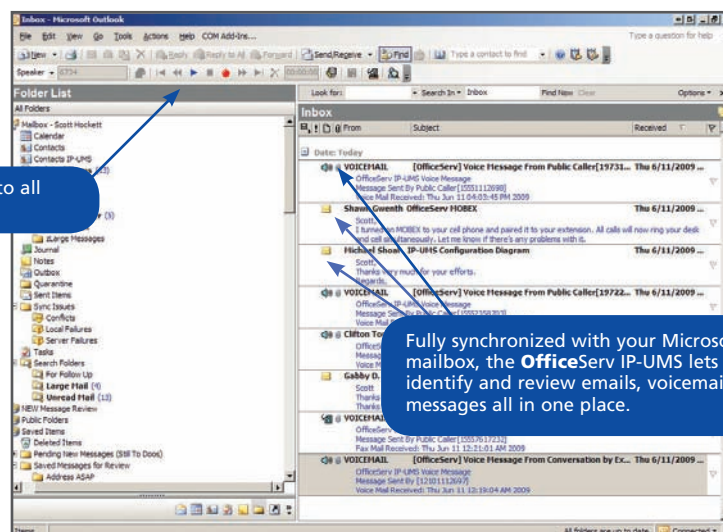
Inbox - Microsoft Outlook

File Edit View Go Tools Actions Help COM Add-Ins...

Type a question for help

New Reply Reply to All Forward Send/Receive Find Type a contact to find

Speaker

Folder List

All Folders

Mailbox - Scott Hockett
Calendar
Contacts
Contacts IP-UMS

to all

(5)

Large Messages
Journal
Notes
Outbox
Quarantine
Sent Items
Sync Issues
Conflicts
Local Failures
Server Failures
Tasks
Search Folders
For Follow Up
Large Mail (4)
Unread Mail (13)
NEW Message Review
Public Folders
Saved Items
Deleted Items
Pending New Messages (Still To Doos)
Saved Messages for Review
Address ASAP

Look for: Search In Inbox Find Now Clear Options

Inbox

From Subject Received

Date: Today

VOICEMAIL [OfficeServ] Voice Message From Public Caller[19731... Thu 6/11/2009 ...
OfficeServ IP-UMS Voice Message
Message Sent By Public Caller[15551112698]
Voice Mail Received: Thu Jun 11 04:03:45 PM 2009

Shawn Gwenth OfficeServ MOBEX Thu 6/11/2009 ...
Scott,
I turned on MOBEX to your cell phone and paired it to your extension. All calls will now ring your desk and cell simultaneously. Let me know if there's any problems with it.

Michael Shoal IP-UMS Configuration Diagram Thu 6/11/2009 ...
Scott,
Thanks very much for your efforts.
Regards,

VOICEMAIL [OfficeServ] Voice Message From Public Caller[19722... Thu 6/11/2009 ...
OfficeServ IP-UMS Voice Message
Message Sent By Public Caller[15552358303]
Voice Mail

Clifton To

Gabby D.
Scott
Thanks
Thanks

VOICEMAIL
OfficeServ
Message Sent By Public Caller[15557617232]
Fax Mail Received: Thu Jun 11 12:21:01 AM 2009

VOICEMAIL [OfficeServ] Voice Message From Conversation by Ex... Thu 6/11/2009 ...
OfficeServ IP-UMS Voice Message
Message Sent By [12101112697]
Voice Mail Received: Thu Jun 11 12:19:04 AM 2009

Fully synchronized with your Microso mailbox, the **Office**Serv IP-UMS lets identify and review emails, voicemai messages all in one place.

Items

All folders are up to date. Connected